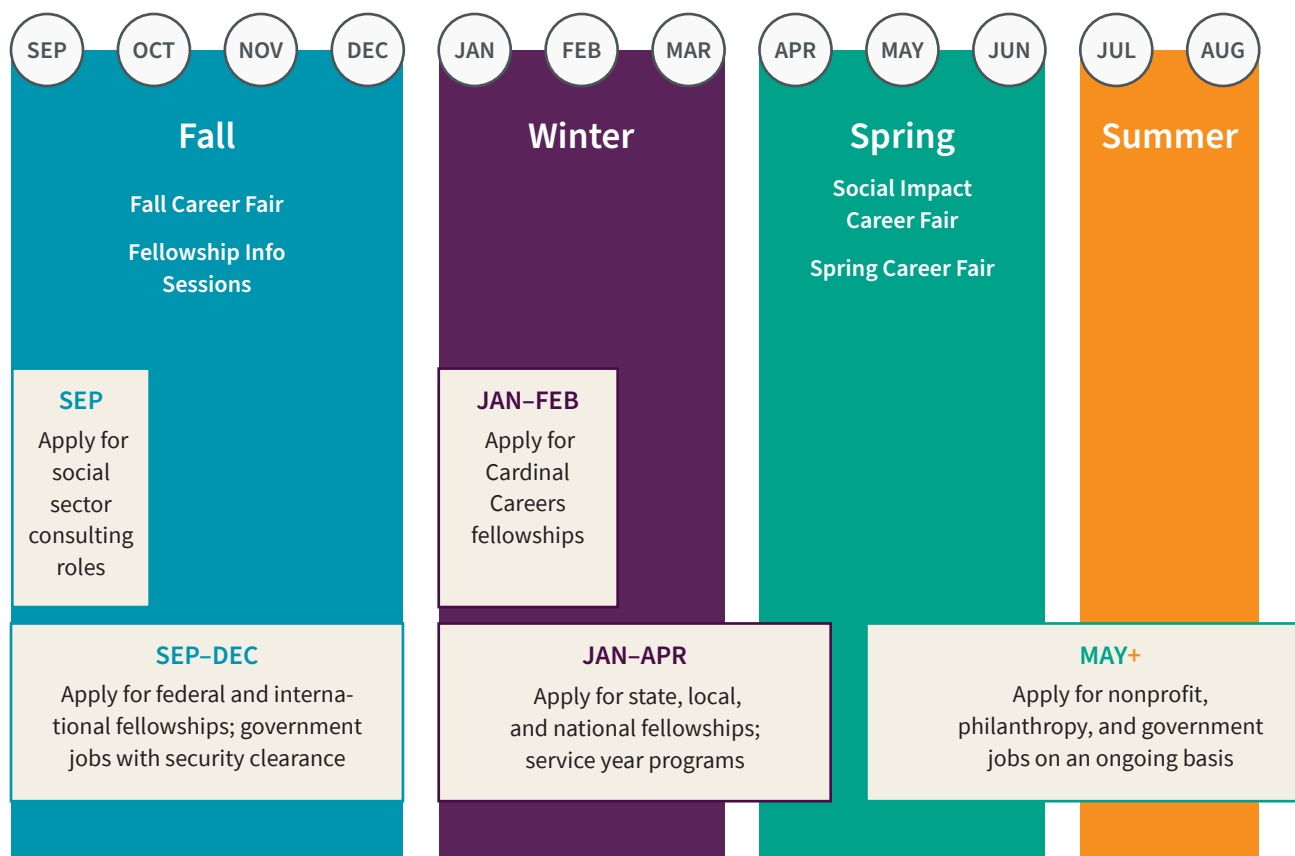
SEP OCT NOV DEC JAN FEB MAR APR MAY JUN JUL AUG

Fall

Fall Career Fair

Fellowship Info Sessions

Winter

Spring

Social Impact Career Fair

Spring Career Fair

Summer

SEP
Apply for social sector consulting roles

JAN–FEB
Apply for Cardinal Careers fellowships

SEP–DEC
Apply for federal and international fellowships; government jobs with security clearance

JAN–APR
Apply for state, local, and national fellowships; service year programs

MAY+
Apply for nonprofit, philanthropy, and government jobs on an ongoing basis